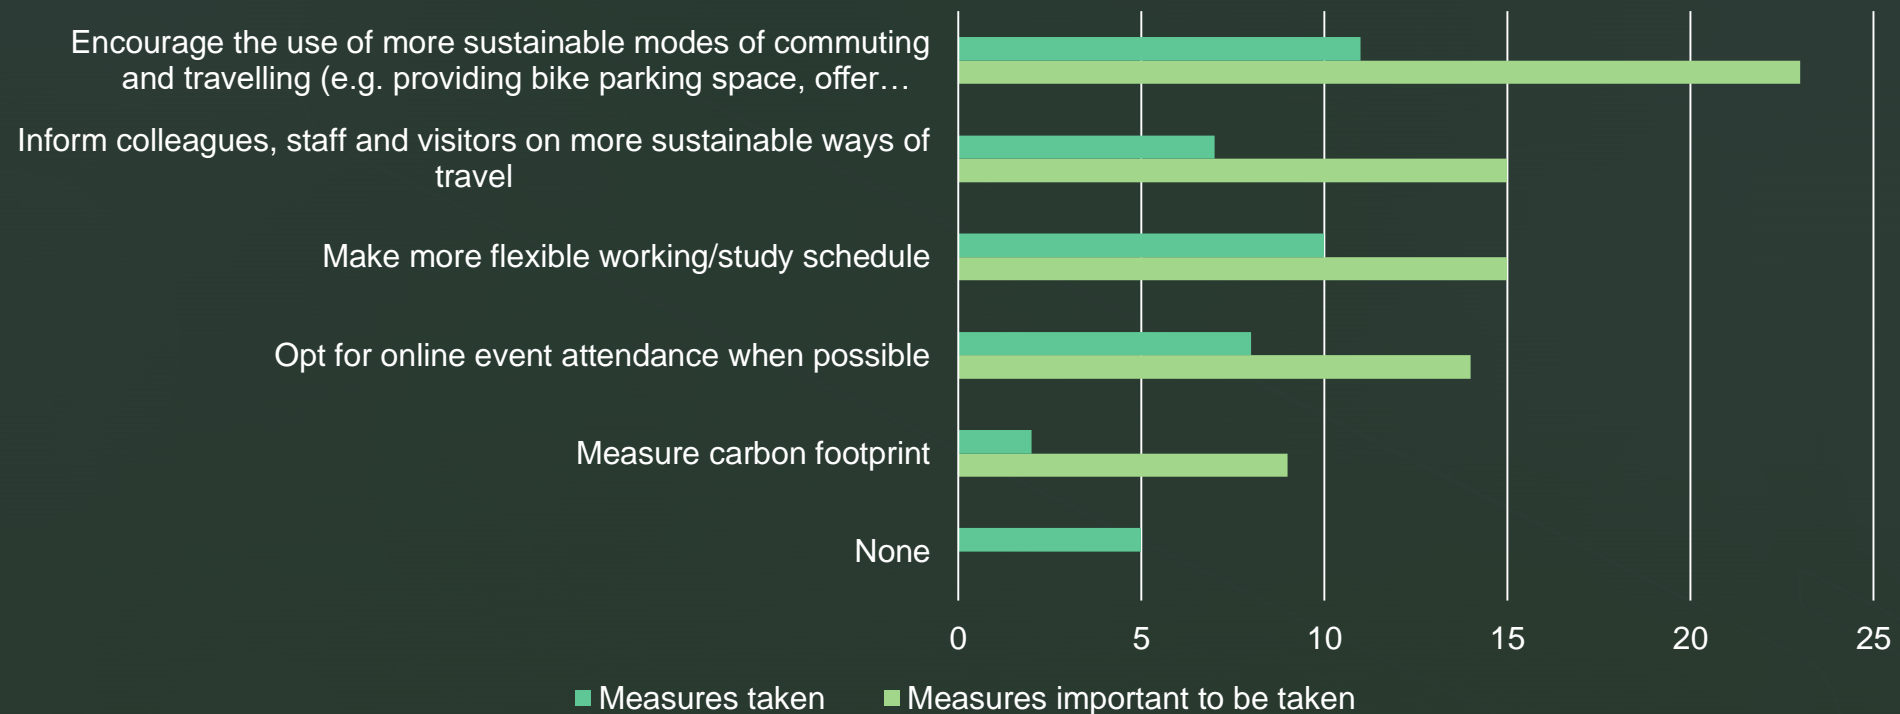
Encourage the use of more sustainable modes of commuting and travelling (e.g. providing bike parking space, offer…

Inform colleagues, staff and visitors on more sustainable ways of travel

Make more flexible working/study schedule

Opt for online event attendance when possible

Measure carbon footprint

None

0 5 10 15 20 25

Measures taken Measures important to be taken